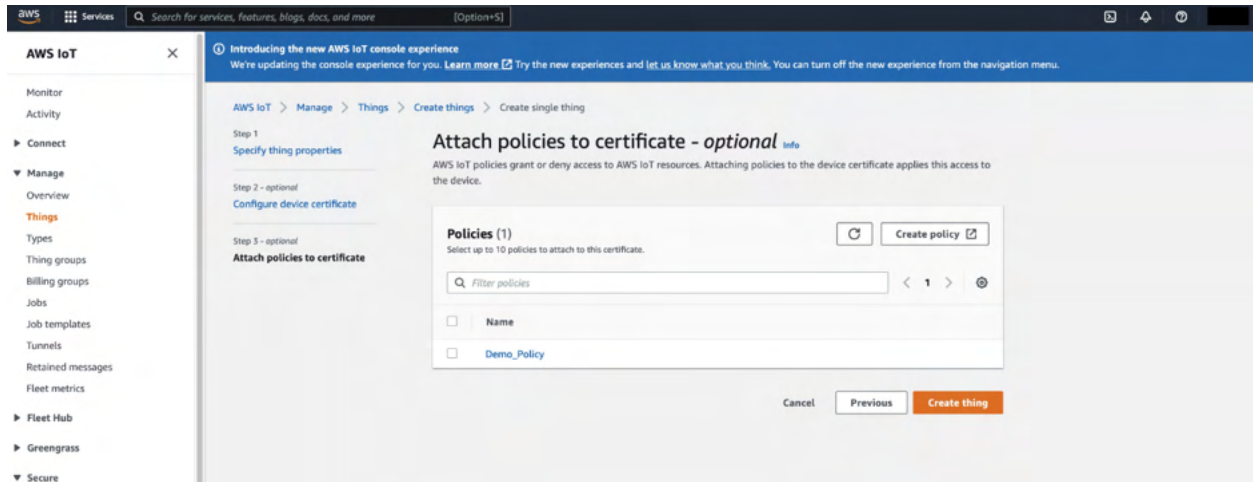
aws Services Search for services, features, blogs, docs, and more [Option+S]

AWS IoT

Monitor
Activity
Connect
Manage
Overview
Things
Types
Thing groups
Billing groups
Jobs
Job templates
Tunnels
Retained messages
Fleet metrics
Fleet Hub
Greengrass
Secure

Introducing the new AWS IoT console experience
We're updating the console experience for you. Learn more Try the new experiences and let us know what you think. You can turn off the new experience from the navigation menu.

AWS IoT > Manage > Things > Create things > Create single thing

Step 1
Specify thing properties

Step 2 - optional
Configure device certificate

Step 3 - optional
Attach policies to certificate

Attach policies to certificate - optional Info

AWS IoT policies grant or deny access to AWS IoT resources. Attaching policies to the device certificate applies this access to the device.

Policies (1)
Select up to 10 policies to attach to this certificate.

Create policy

Filter policies

< 1 >

| | Name |
|---|---|
| | Demo_Policy |

Cancel Previous Create thing